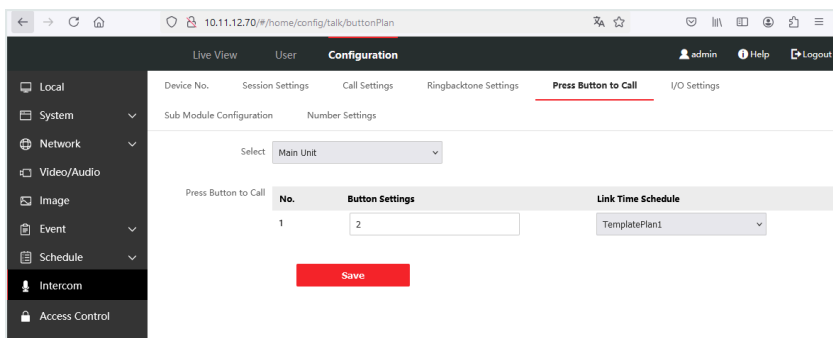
10.11.12.70/#/home/config/talk/buttonPlan

Live View User Configuration admin Help Logout

Local
System
Network
Video/Audio
Image
Event
Schedule
Intercom
Access Control

Device No. Session Settings Call Settings Ringbacktone Settings Press Button to Call I/O Settings
Sub Module Configuration Number Settings

Select Main Unit

Press Button to Call

| No. | Button Settings | Link Time Schedule |
|---|---|---|
| 1 | 2 | TemplatePlan1 |

Save